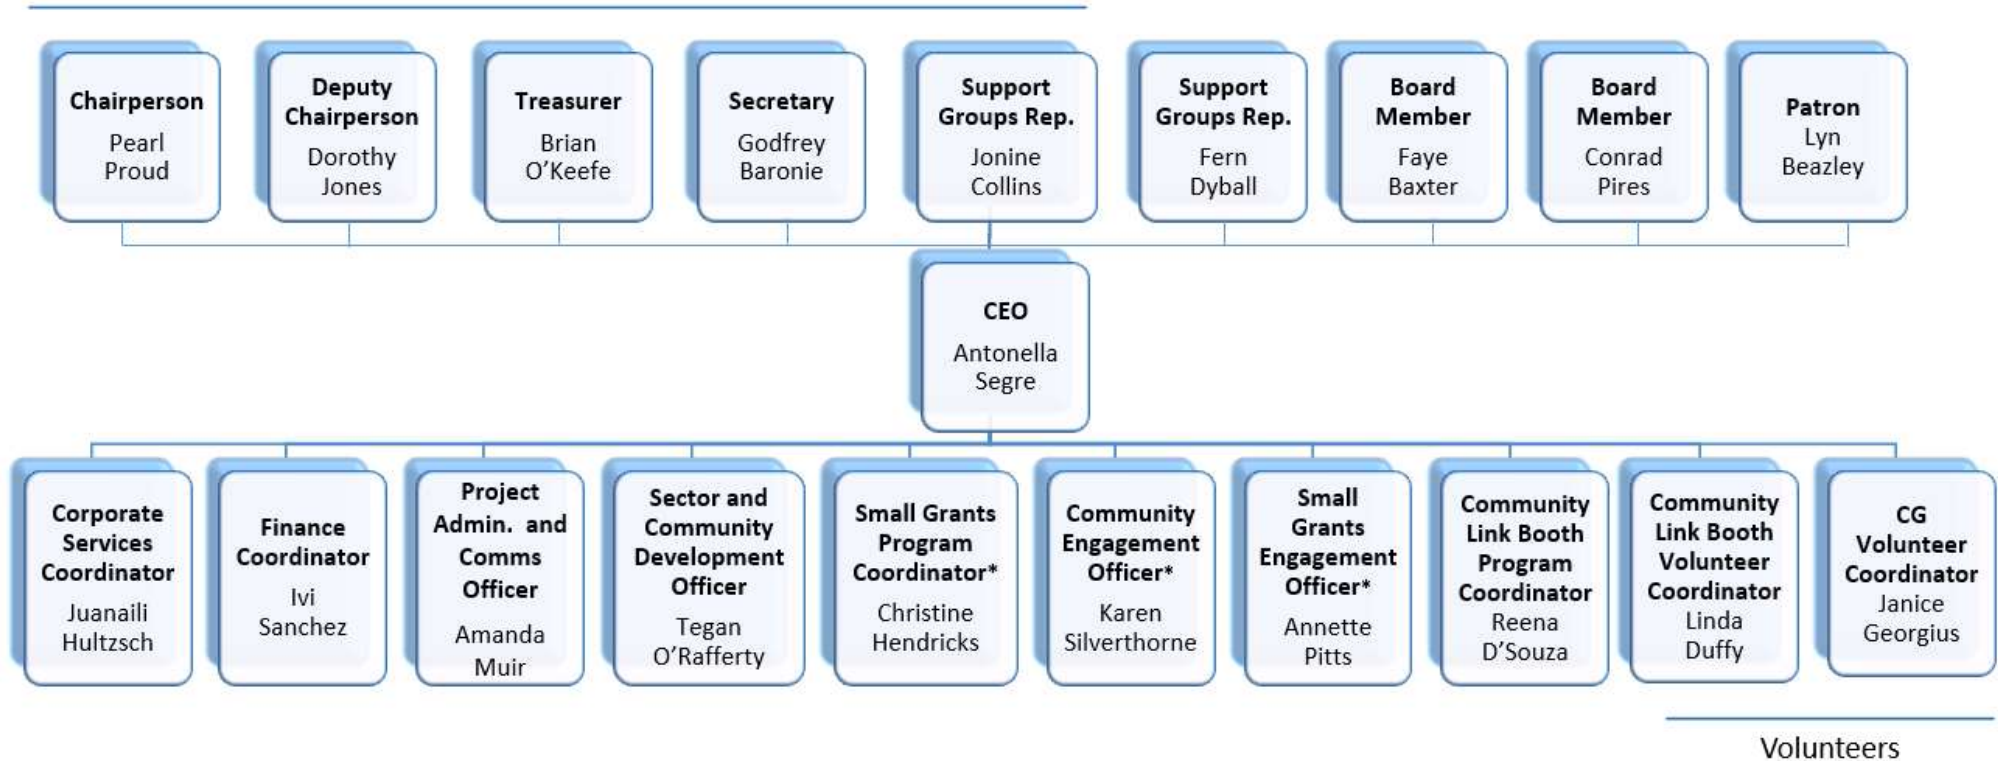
Chairperson
Pearl Proud

Deputy Chairperson
Dorothy Jones

Treasurer
Brian O'Keefe

Secretary
Godfrey Baronie

Support Groups Rep.
Jonine Collins

Support Groups Rep.
Fern Dyball

Board Member
Faye Baxter

Board Member
Conrad Pires

Patron
Lyn Beazley

CEO
Antonella Segre

Corporate Services Coordinator
Juanaili Hultzsch

Finance Coordinator
Ivi Sanchez

Project Admin. and Comms Officer
Amanda Muir

Sector and Community Development Officer
Tegan O'Rafferty

Small Grants Program Coordinator*
Christine Hendricks

Community Engagement Officer*
Karen Silverthorne

Small Grants Engagement Officer*
Annette Pitts

Community Link Booth Program Coordinator
Reena D'Souza

Community Link Booth Volunteer Coordinator
Linda Duffy

CG Volunteer Coordinator
Janice Georgius

Volunteers